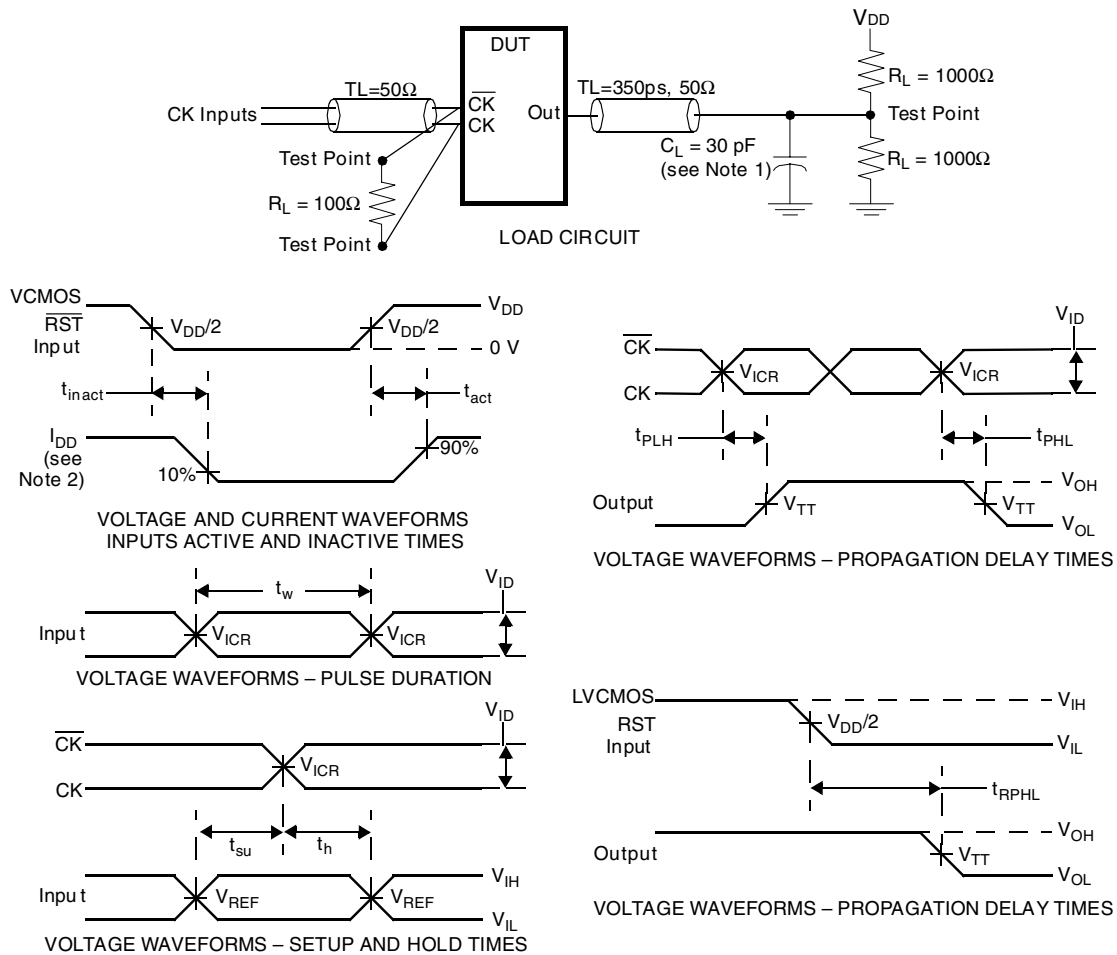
DUT

CK Inputs

TL=50Ω

$\overline{CK}$
CK

Out

TL=350ps, 50Ω

$V_{DD}$

$R_L$ = 1000Ω

Test Point

$R_L$ = 1000Ω

$C_L$ = 30 pF
(see Note 1)

Test Point

$R_L$ = 100Ω

Test Point

LOAD CIRCUIT

VCMOS
$\overline{RST}$
Input

$V_{DD}/2$

$V_{DD}/2$

$V_{DD}$

0 V

$t_{inact}$

$t_{act}$

$I_{DD}$
(see
Note 2)

10%

90%

VOLTAGE AND CURRENT WAVEFORMS
INPUTS ACTIVE AND INACTIVE TIMES

$\overline{CK}$

CK

$V_{ICR}$

$V_{ICR}$

$V_{ID}$

$t_{PLH}$

$t_{PHL}$

Output

$V_{TT}$

$V_{TT}$

$V_{OH}$

$V_{OL}$

VOLTAGE WAVEFORMS – PROPAGATION DELAY TIMES

$t_w$

$V_{ID}$

Input

$V_{ICR}$

$V_{ICR}$

VOLTAGE WAVEFORMS – PULSE DURATION

$V_{ID}$

$\overline{CK}$

CK

$V_{ICR}$

$t_{su}$

$t_h$

Input

$V_{REF}$

$V_{REF}$

$V_{IH}$

$V_{IL}$

VOLTAGE WAVEFORMS – SETUP AND HOLD TIMES

LVCMOS
RST
Input

$V_{DD}/2$

$V_{IH}$

$V_{IL}$

$t_{RPHL}$

Output

$V_{TT}$

$V_{OH}$

$V_{OL}$

VOLTAGE WAVEFORMS – PROPAGATION DELAY TIMES